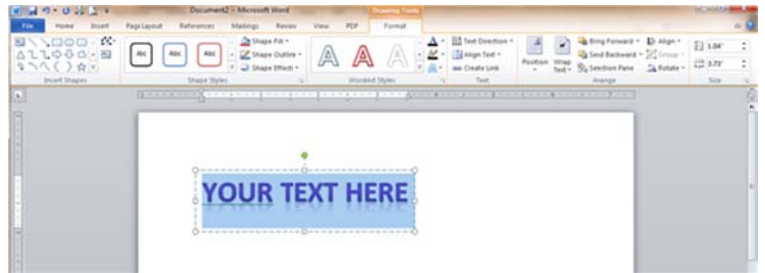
Document2 - Microsoft Word

Drawing Tools

File Home Insert Page Layout References Mailings Review View PDF Format

Abc Abc Abc

Shape Fill
Shape Outline
Shape Effects

Insert Shapes Shape Styles

A A A

WordArt Styles

Text Direction
Align Text
Create Link

Text

Position Wrap Text

Bring Forward
Send Backward
Selection Pane

Align
Group
Rotate

Arrange

1.04"
3.75"

Size

YOUR TEXT HERE